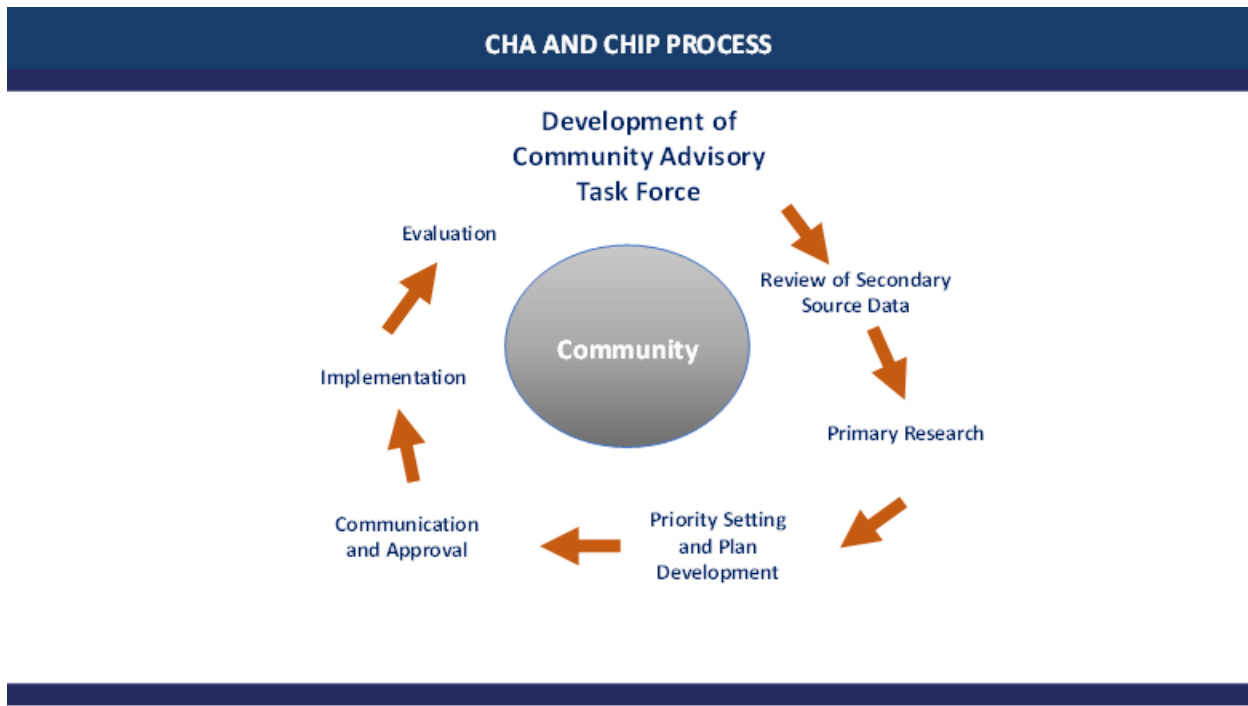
CHA AND CHIP PROCESS

Development of Community Advisory Task Force

Review of Secondary Source Data

Primary Research

Priority Setting and Plan Development

Communication and Approval

Implementation

Evaluation

Community